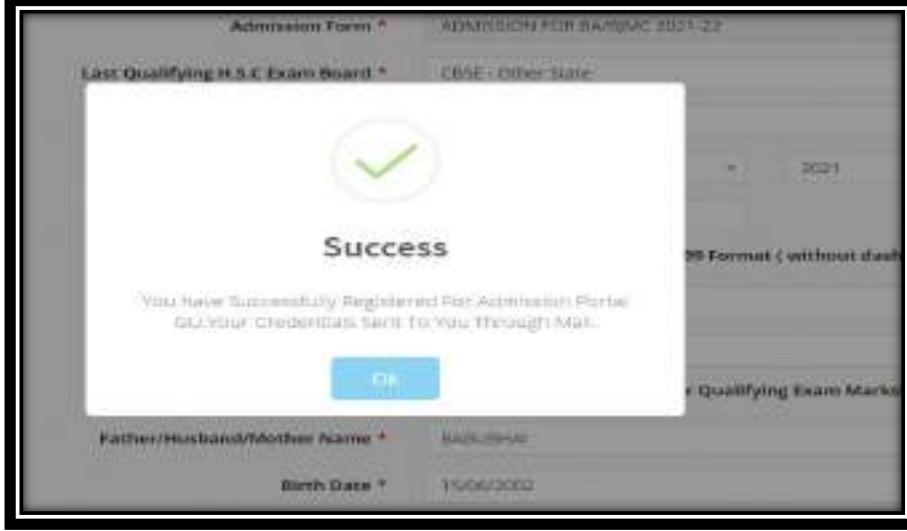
Admission Form *
ADMISSION FOR BA/B/MC 2021-22
Last Qualifying H.S.C Exam Board *
CBSE - Other State
2021
DD Format ( without dash
r Qualifying Exam Marks
Father/Husband/Mother Name *
BABUBHAI
Birth Date *
11/06/2002

Success

You have Successfully Registered For Admission Portal GU.Your Credentials Sent To You Through Mail.

Ok